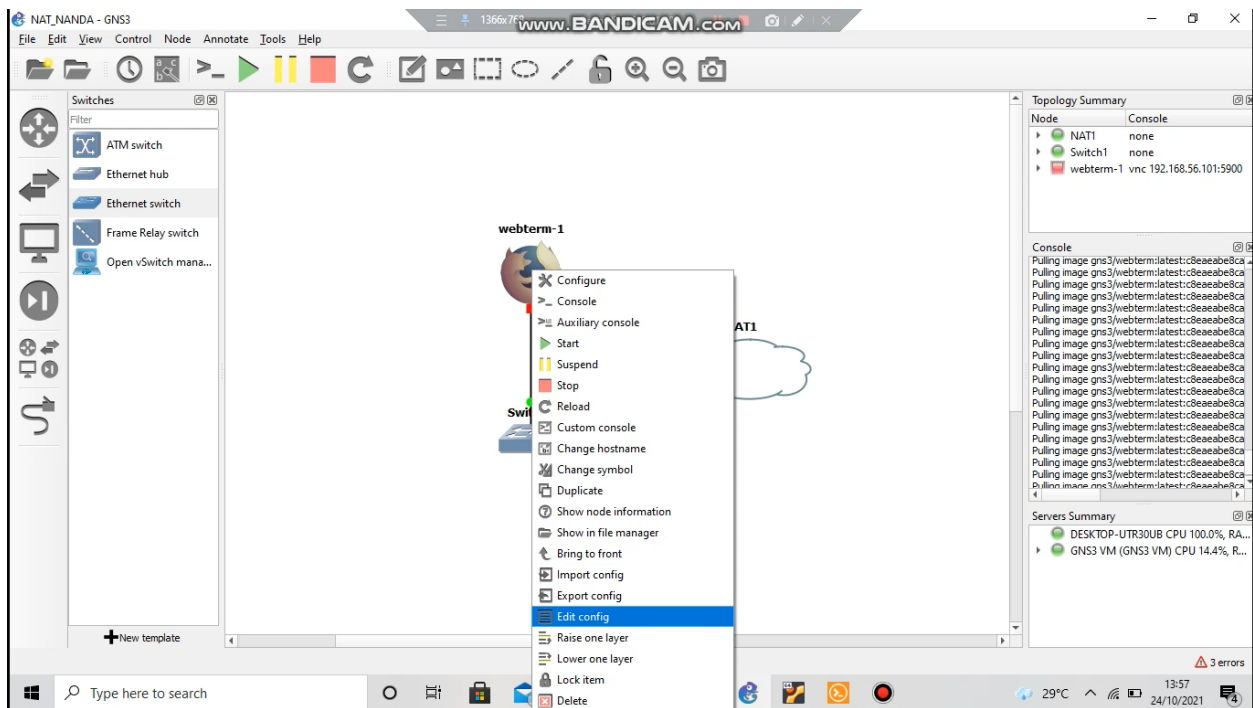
NAT_NANDA - GNS3

1366x768 www.BANDICAM.com

File Edit View Control Node Annotate Tools Help

Switches

Filter

ATM switch

Ethernet hub

Ethernet switch

Frame Relay switch

Open vSwitch mana...

New template

webterm-1

NAT1

Swit

Configure
Console
Auxiliary console
Start
Suspend
Stop
Reload
Custom console
Change hostname
Change symbol
Duplicate
Show node information
Show in file manager
Bring to front
Import config
Export config
Edit config
Raise one layer
Lower one layer
Lock item
Delete

Topology Summary

| Node | Console |
|---|---|
| NAT1 | none |
| Switch1 | none |
| webterm-1 | vnc 192.168.56.101:5900 |

Console

Pulling image gns3/webterm:latest:c8eaeabe8ca
Pulling image gns3/webterm:latest:c8eaeabe8ca
Pulling image gns3/webterm:latest:c8eaeabe8ca
Pulling image gns3/webterm:latest:c8eaeabe8ca
Pulling image gns3/webterm:latest:c8eaeabe8ca
Pulling image gns3/webterm:latest:c8eaeabe8ca
Pulling image gns3/webterm:latest:c8eaeabe8ca
Pulling image gns3/webterm:latest:c8eaeabe8ca
Pulling image gns3/webterm:latest:c8eaeabe8ca
Pulling image gns3/webterm:latest:c8eaeabe8ca
Pulling image gns3/webterm:latest:c8eaeabe8ca
Pulling image gns3/webterm:latest:c8eaeabe8ca
Pulling image gns3/webterm:latest:c8eaeabe8ca
Pulling image gns3/webterm:latest:c8eaeabe8ca
Pulling image gns3/webterm:latest:c8eaeabe8ca
Pulling image gns3/webterm:latest:c8eaeabe8ca
Pulling image gns3/webterm:latest:c8eaeabe8ca
Pulling image gns3/webterm:latest:c8eaeabe8ca
Pulling image gns3/webterm:latest:c8eaeabe8ca
Pulling image gns3/webterm:latest:c8eaeabe8ca
Pulling image gns3/webterm:latest:c8eaeabe8ca
Pulling image gns3/webterm:latest:c8eaeabe8ca
Pulling image gns3/webterm:latest:c8eaeabe8ca
Pulling image gns3/webterm:latest:c8eaeabe8ca

Servers Summary

DESKTOP-UTR30UB CPU 100.0%, RA...
GNS3 VM (GNS3 VM) CPU 14.4%, R...

3 errors

Type here to search

29°C

13:57
24/10/2021

4